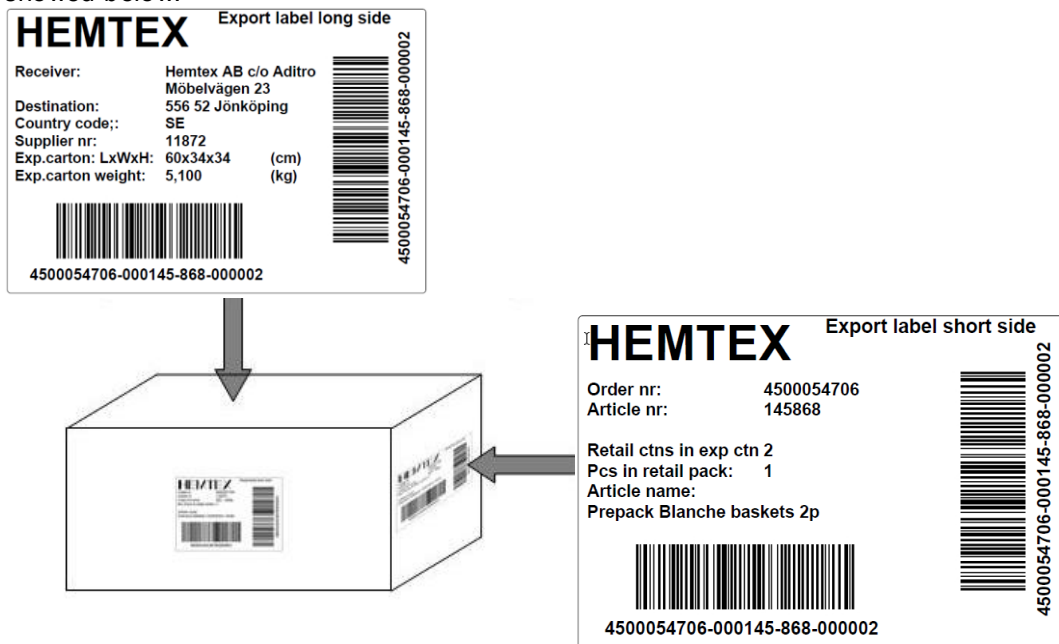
showed below:

HEMTEX
Export label long side

| | | |
|---|---|---|
| Receiver: | Hemtex AB c/o Aditro Möbelvägen 23 | |
| Destination: | 556 52 Jönköping | |
| Country code;: | SE | |
| Supplier nr: | 11872 | |
| Exp.carton: LxWxH: | 60x34x34 | (cm) |
| Exp.carton weight: | 5,100 | (kg) |

4500054706-000145-868-000002

4500054706-000145-868-000002

HEMTEX
Export label short side

| | |
|---|---|
| Order nr: | 4500054706 |
| Article nr: | 145868 |

Retail ctns in exp ctn 2
Pcs in retail pack: 1
Article name:
Prepack Blanche baskets 2p

4500054706-000145-868-000002

4500054706-000145-868-000002

HEMTEX

HEMTEX